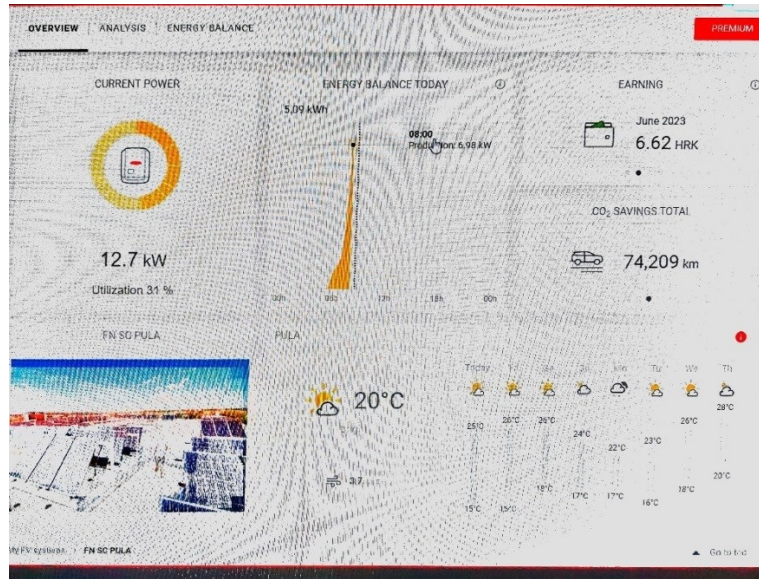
OVERVIEW | ANALYSIS | ENERGY BALANCE

PREMIUM

CURRENT POWER

12.7 kW

Utilization 31 %

ENERGY BALANCE TODAY

5.09 kWh

08:00
Production: 6.98 kW

00h 06h 12h 18h 00h

EARNING

June 2023

6.62 HRK

$CO_2$ SAVINGS TOTAL

74,209 km

FN SC PULA

PULA

20°C

3.7

Today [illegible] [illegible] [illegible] Mo Tu We Th

25°C 26°C 26°C 24°C 22°C 23°C 26°C 28°C

15°C 15°C 18°C 17°C 17°C 16°C 18°C 20°C

My PV systems › FN SC PULA

Go to top